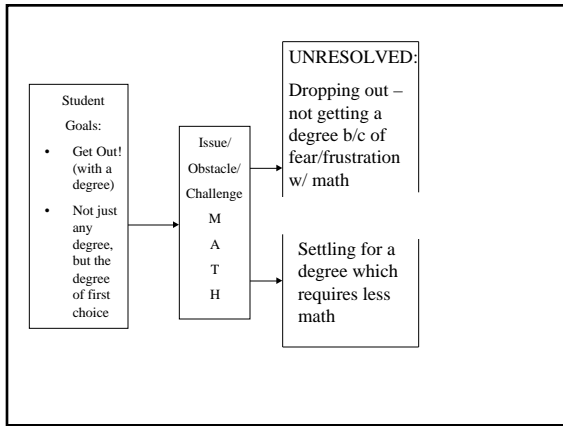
Student Goals:

• Get Out! (with a degree)
• Not just any degree, but the degree of first choice

Issue/ Obstacle/ Challenge
M
A
T
H

UNRESOLVED:

Dropping out – not getting a degree b/c of fear/frustration w/ math

Settling for a degree which requires less math